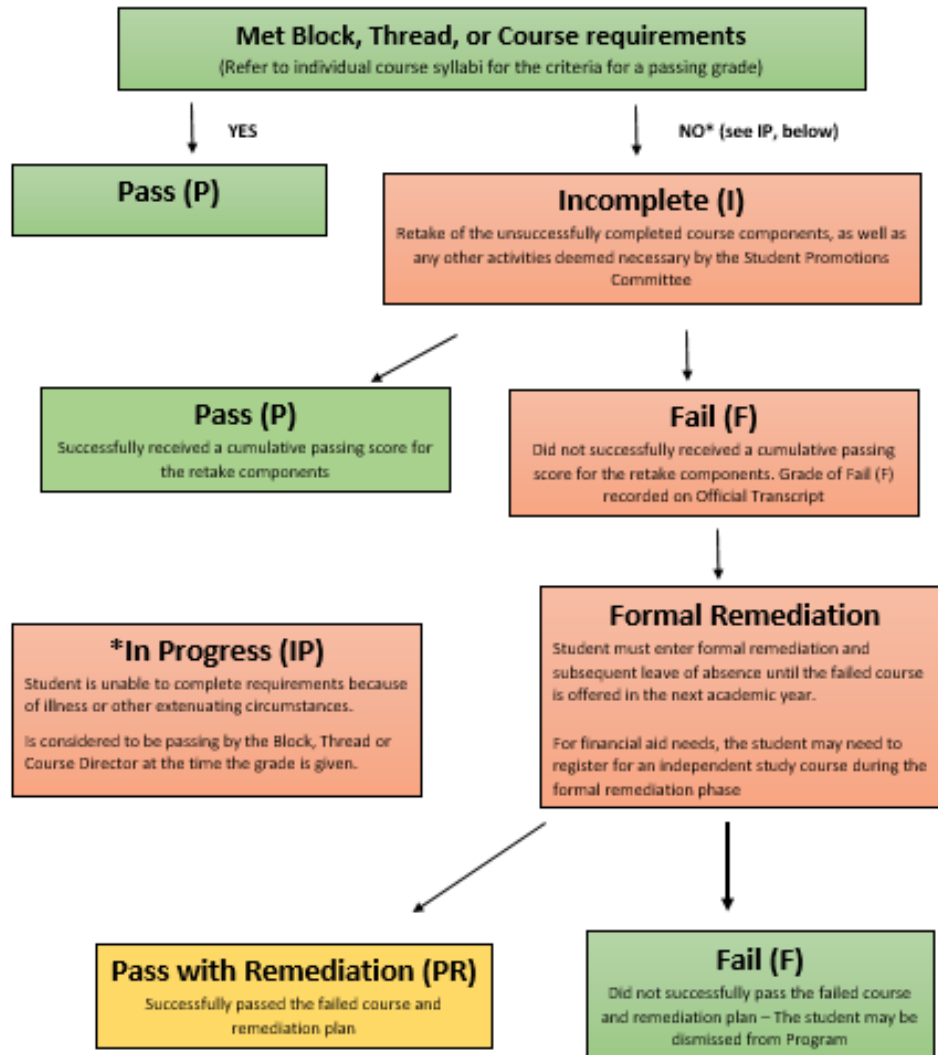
Met Block, Thread, or Course requirements
(Refer to individual course syllabi for the criteria for a passing grade)

YES

NO* (see IP, below)

Pass (P)

Incomplete (I)
Retake of the unsuccessfully completed course components, as well as any other activities deemed necessary by the Student Promotions Committee

Pass (P)
Successfully received a cumulative passing score for the retake components

Fail (F)
Did not successfully received a cumulative passing score for the retake components. Grade of Fail (F) recorded on Official Transcript

*In Progress (IP)
Student is unable to complete requirements because of illness or other extenuating circumstances.

Is considered to be passing by the Block, Thread or Course Director at the time the grade is given.

Formal Remediation
Student must enter formal remediation and subsequent leave of absence until the failed course is offered in the next academic year.

For financial aid needs, the student may need to register for an independent study course during the formal remediation phase

Pass with Remediation (PR)
Successfully passed the failed course and remediation plan

Fail (F)
Did not successfully pass the failed course and remediation plan – The student may be dismissed from Program